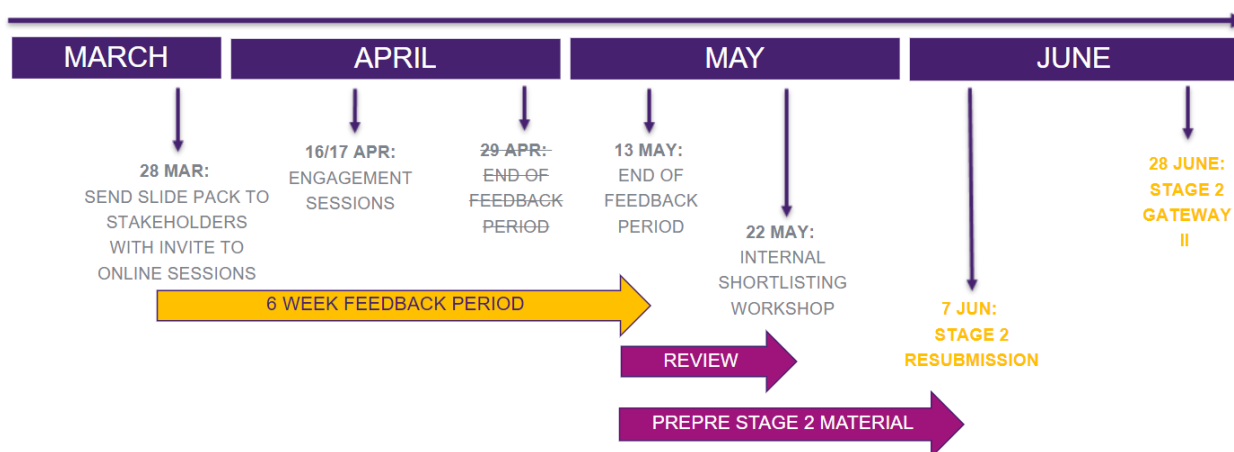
MARCH

APRIL

MAY

JUNE

28 MAR:
SEND SLIDE PACK TO STAKEHOLDERS WITH INVITE TO ONLINE SESSIONS

16/17 APR:
ENGAGEMENT SESSIONS

~~29 APR:~~
~~END OF FEEDBACK PERIOD~~

13 MAY:
END OF FEEDBACK PERIOD

22 MAY:
INTERNAL SHORTLISTING WORKSHOP

7 JUN:
STAGE 2 RESUBMISSION

28 JUNE:
STAGE 2 GATEWAY II

6 WEEK FEEDBACK PERIOD

REVIEW

PREPRE STAGE 2 MATERIAL